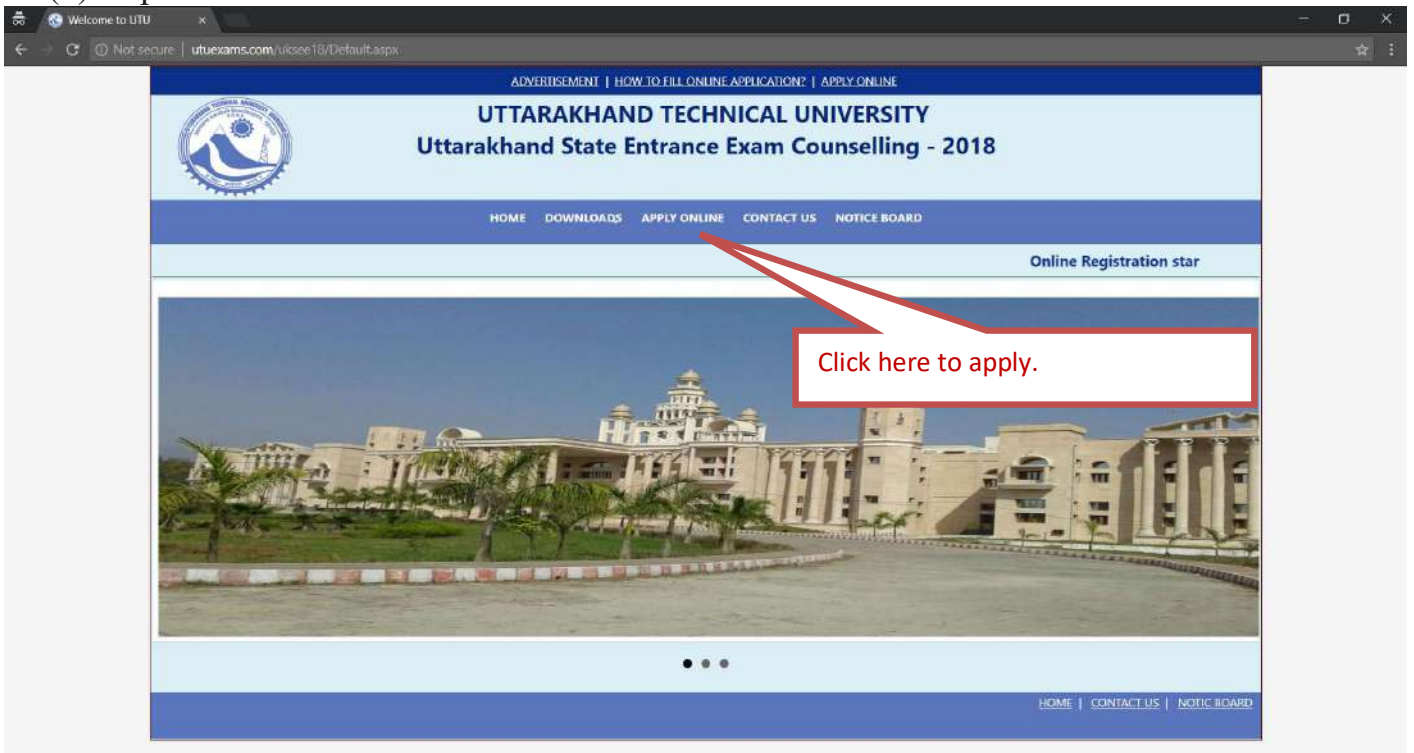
Welcome to UTU

Not secure | utuexams.com/ukseе18/Default.aspx

ADVERTISEMENT | HOW TO FILL ONLINE APPLICATION? | APPLY ONLINE

UTTARAKHAND TECHNICAL UNIVERSITY
Uttarakhand State Entrance Exam Counselling - 2018

HOME DOWNLOADS APPLY ONLINE CONTACT US NOTICE BOARD

Online Registration star

Click here to apply.

HOME | CONTACT US | NOTIC BOARD